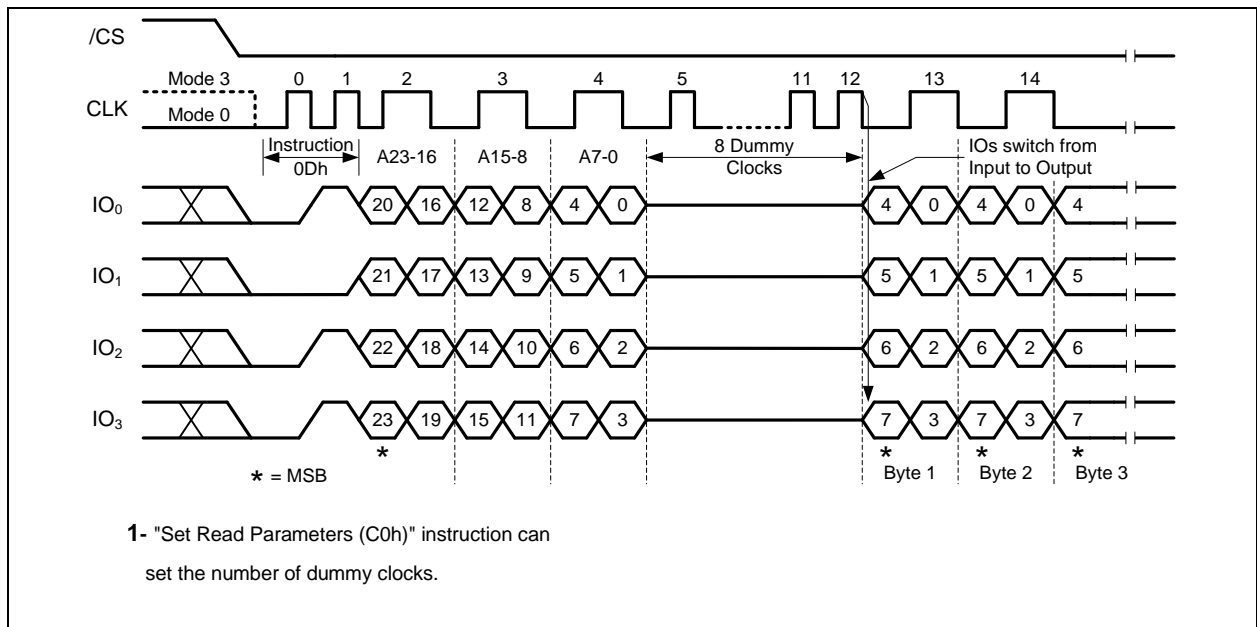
/CS

Mode 3 0 1 2 3 4 5 11 12 13 14

CLK Mode 0

Instruction 0Dh A23-16 A15-8 A7-0 8 Dummy Clocks IOs switch from Input to Output

$IO_0$ 20 16 12 8 4 0 4 0 4 0 4

$IO_1$ 21 17 13 9 5 1 5 1 5 1 5

$IO_2$ 22 18 14 10 6 2 6 2 6 2 6

$IO_3$ 23 19 15 11 7 3 7 3 7 3 7

* * * *

* = MSB Byte 1 Byte 2 Byte 3

1- "Set Read Parameters (C0h)" instruction can set the number of dummy clocks.